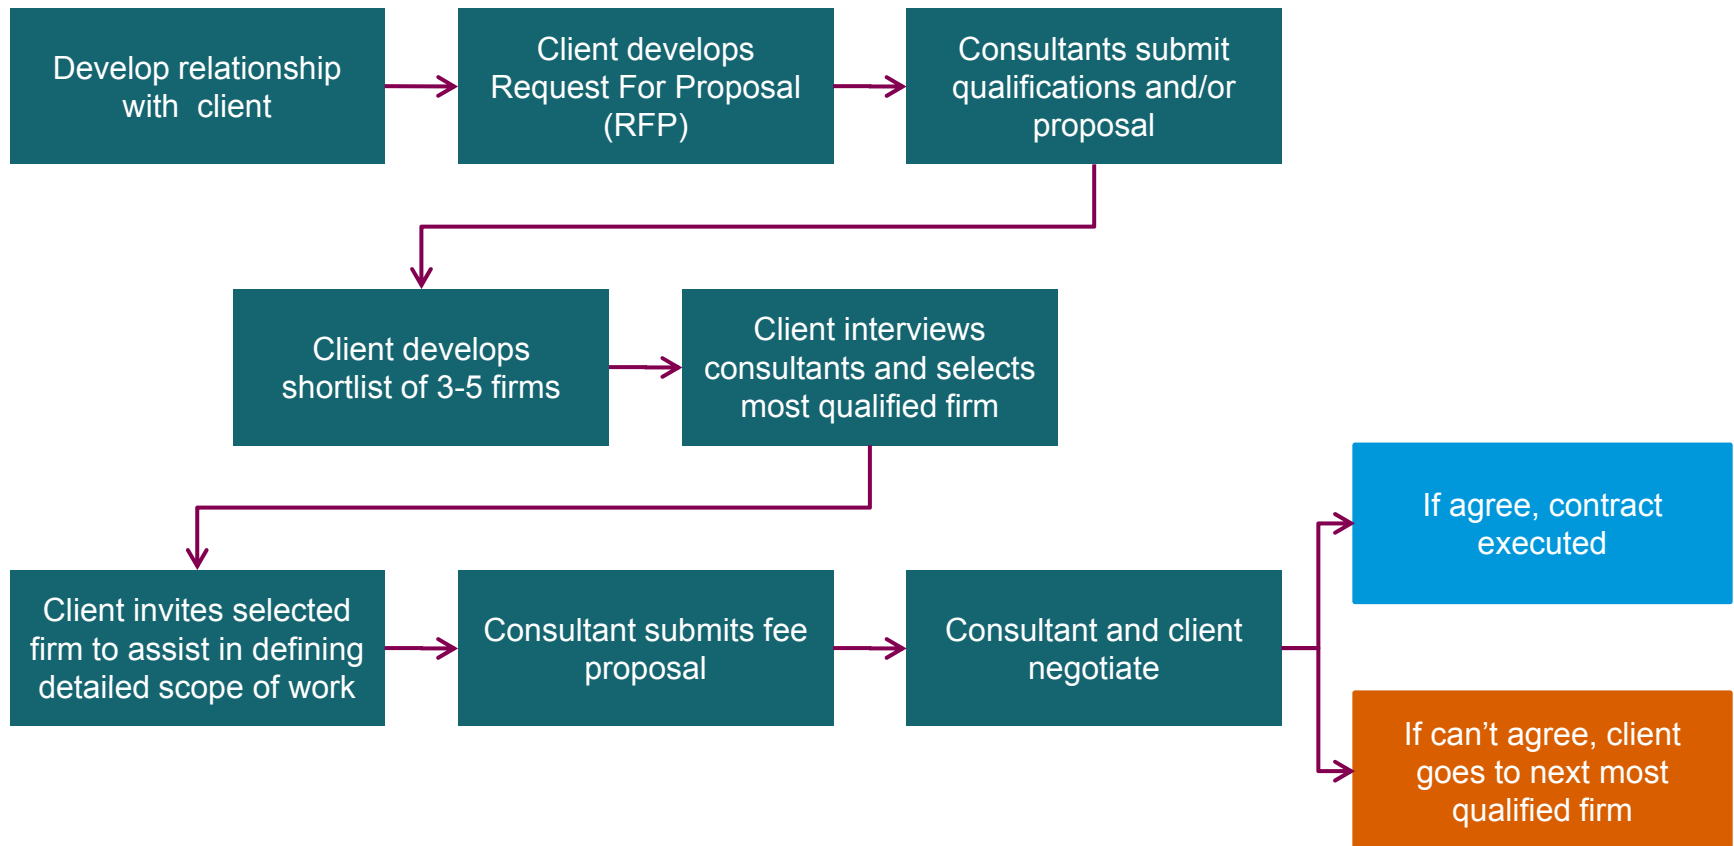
Develop relationship with client

Client develops Request For Proposal (RFP)

Consultants submit qualifications and/or proposal

Client develops shortlist of 3-5 firms

Client interviews consultants and selects most qualified firm

Client invites selected firm to assist in defining detailed scope of work

Consultant submits fee proposal

Consultant and client negotiate

If agree, contract executed

If can’t agree, client goes to next most qualified firm